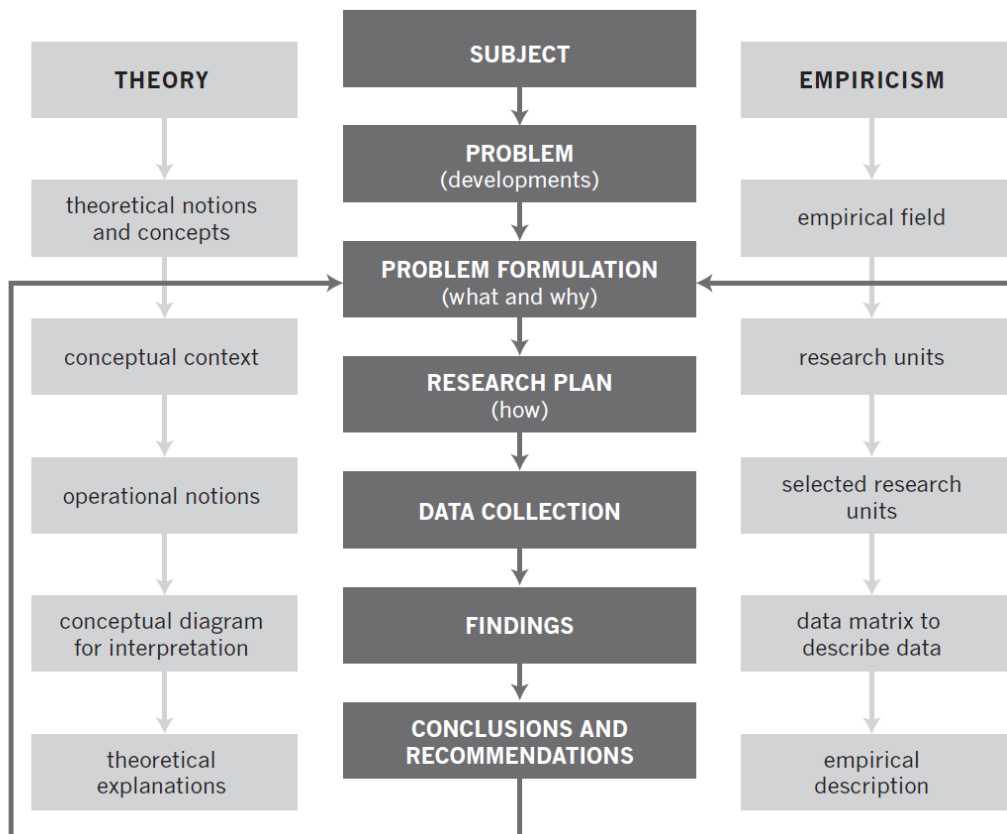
THEORY

theoretical notions and concepts

conceptual context

operational notions

conceptual diagram for interpretation

theoretical explanations

SUBJECT

PROBLEM
(developments)

PROBLEM FORMULATION
(what and why)

RESEARCH PLAN
(how)

DATA COLLECTION

FINDINGS

CONCLUSIONS AND RECOMMENDATIONS

EMPIRICISM

empirical field

research units

selected research units

data matrix to describe data

empirical description